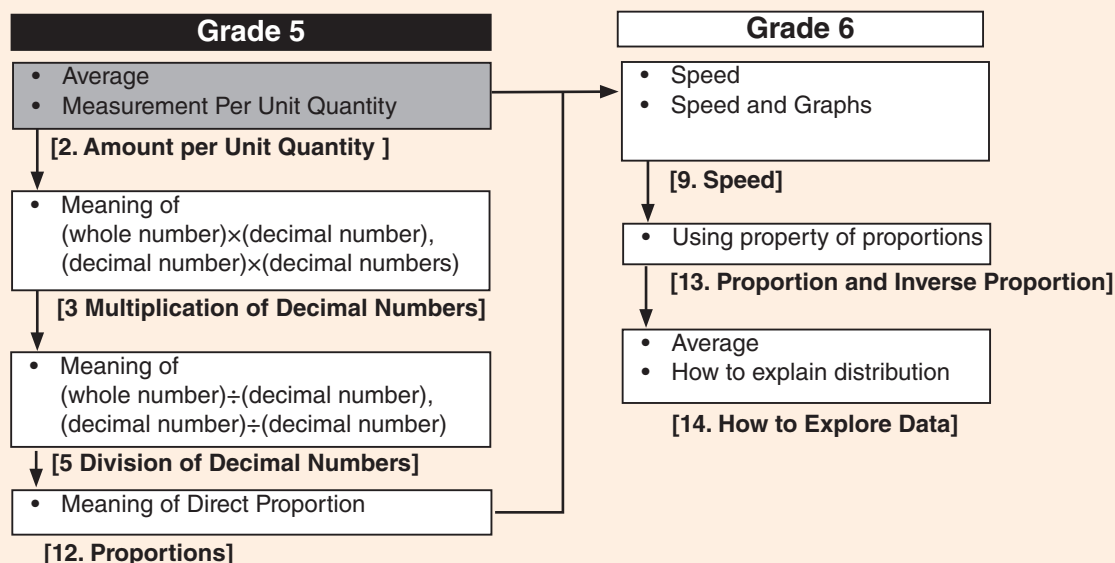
Grade 5

• Average
• Measurement Per Unit Quantity

[2. Amount per Unit Quantity ]

• Meaning of (whole number)×(decimal number), (decimal number)×(decimal numbers)

[3 Multiplication of Decimal Numbers]

• Meaning of (whole number)÷(decimal number), (decimal number)÷(decimal number)

[5 Division of Decimal Numbers]

• Meaning of Direct Proportion

[12. Proportions]

Grade 6

• Speed
• Speed and Graphs

[9. Speed]

• Using property of proportions

[13. Proportion and Inverse Proportion]

• Average
• How to explain distribution

[14. How to Explore Data]